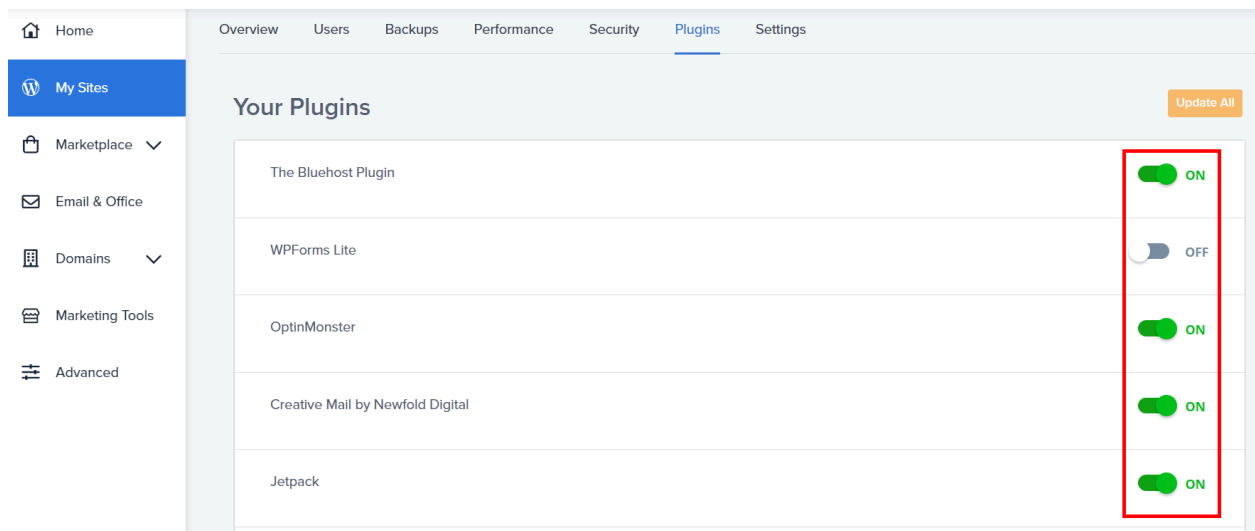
Home

My Sites

Marketplace

Email & Office

Domains

Marketing Tools

Advanced

Overview Users Backups Performance Security Plugins Settings

Your Plugins

Update All

The Bluehost Plugin ON

WPForms Lite OFF

OptinMonster ON

Creative Mail by Newfold Digital ON

Jetpack ON